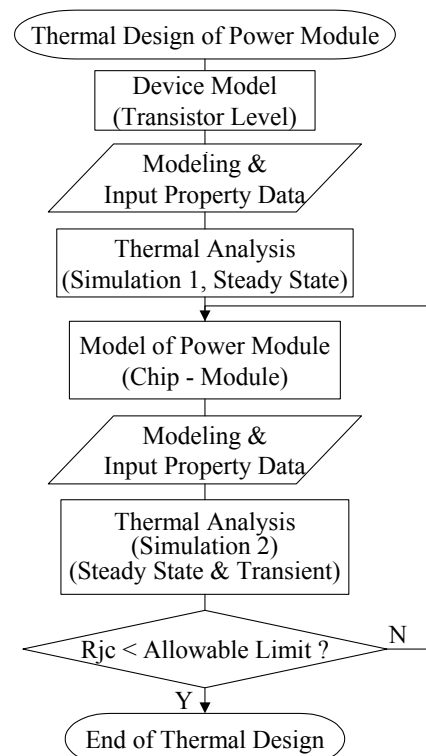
Thermal Design of Power Module

Device Model
(Transistor Level)

Modeling &
Input Property Data

Thermal Analysis
(Simulation 1, Steady State)

Model of Power Module
(Chip - Module)

Modeling &
Input Property Data

Thermal Analysis
(Simulation 2)
(Steady State & Transient)

Rjc < Allowable Limit ?

N

Y

End of Thermal Design